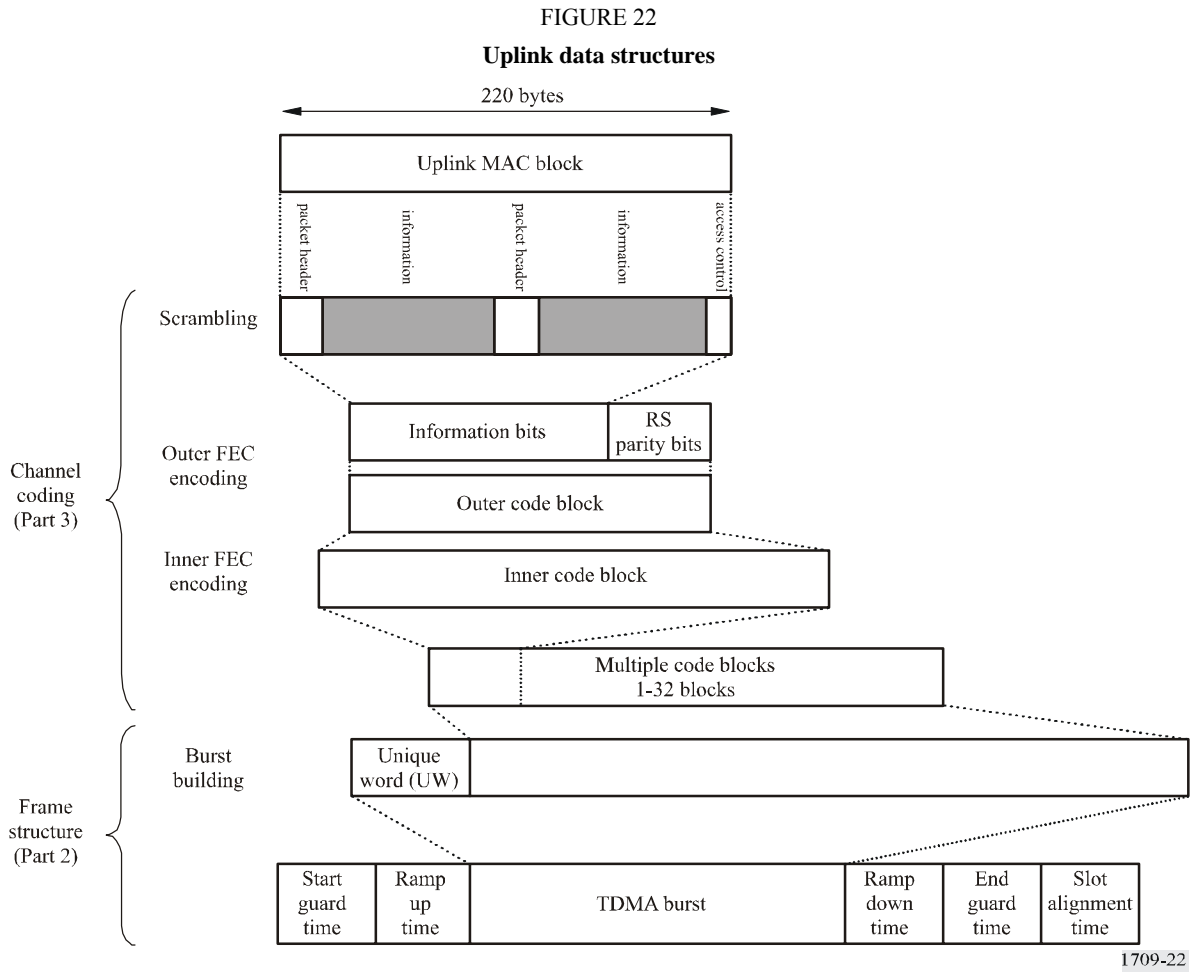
FIGURE 22

**Uplink data structures**

220 bytes

Uplink MAC block

packet header

information

packet header

information

access control

Scrambling

Information bits

RS parity bits

Outer FEC encoding

Outer code block

Channel coding (Part 3)

Inner FEC encoding

Inner code block

Multiple code blocks 1-32 blocks

Burst building

Unique word (UW)

Frame structure (Part 2)

| Start guard time | Ramp up time | TDMA burst | Ramp down time | End guard time | Slot alignment time |
|---|---|---|---|---|---|

1709-22